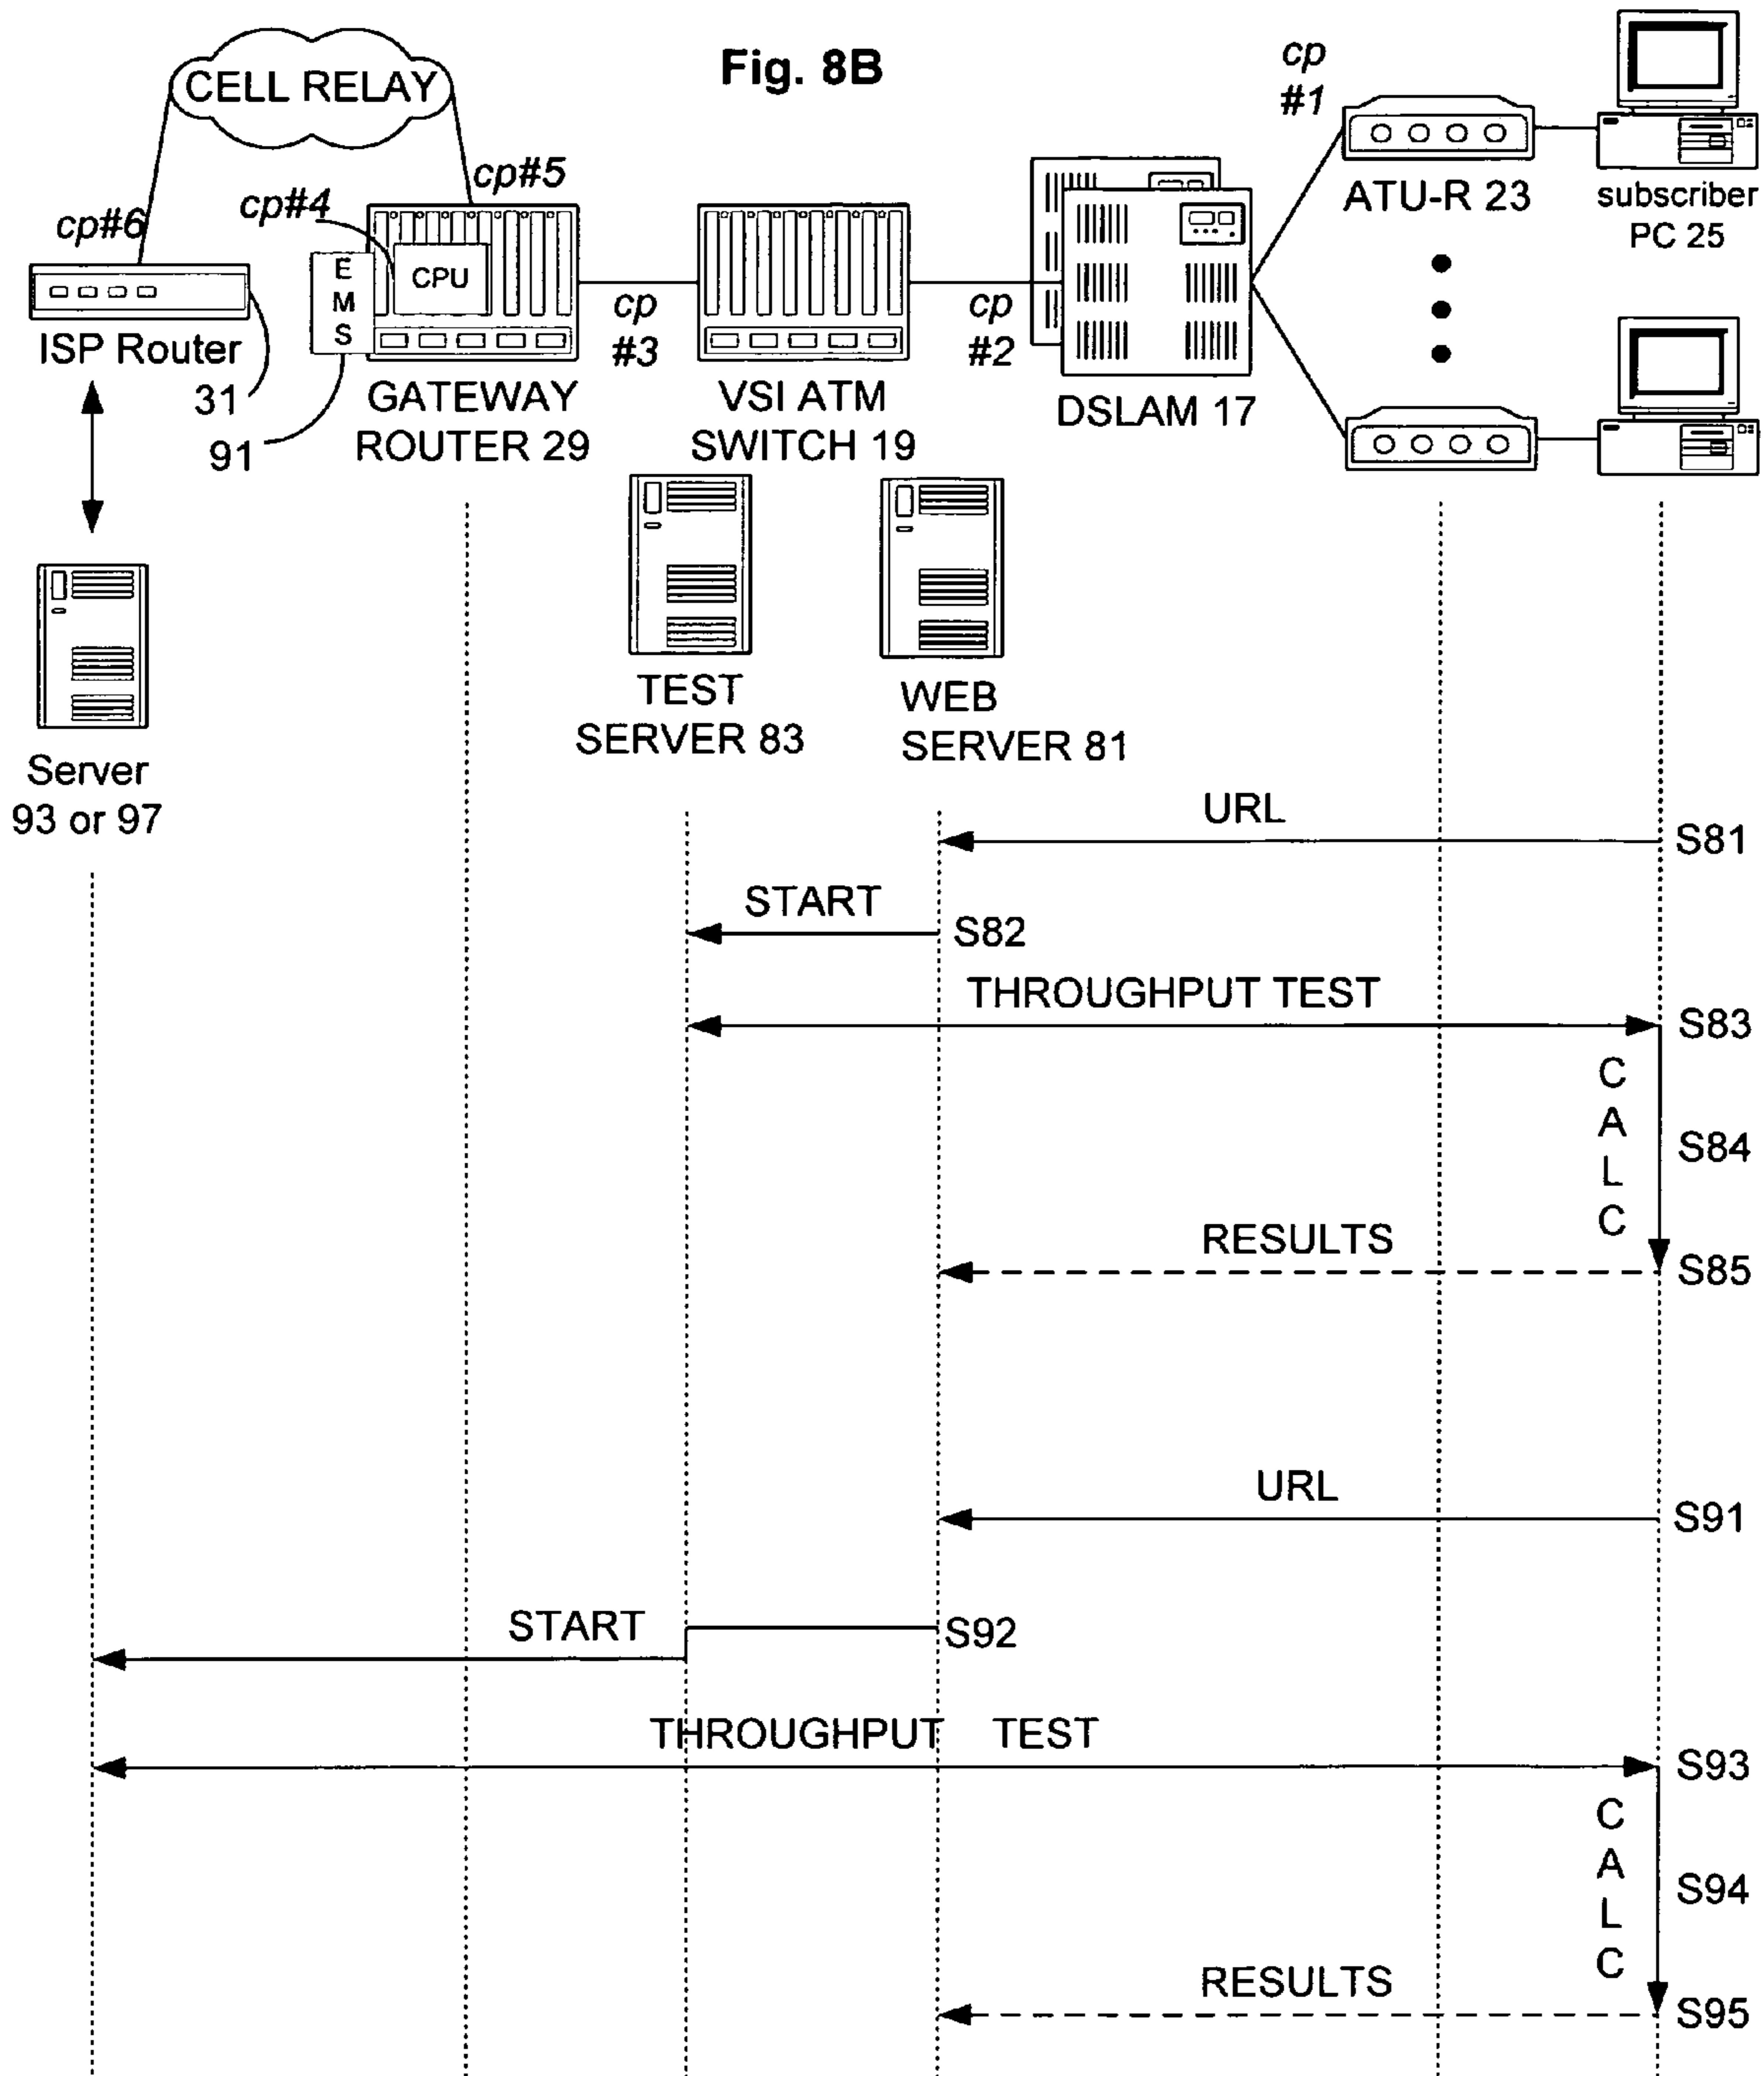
Fig. 8B

CELL RELAY

cp#6

ISP Router

31

cp#4

cp#5

E M S

CPU

91

GATEWAY ROUTER 29

cp #3

VSI ATM SWITCH 19

cp #2

DSLAM 17

cp #1

ATU-R 23

subscriber PC 25

Server 93 or 97

TEST SERVER 83

WEB SERVER 81

URL

S81

START

S82

THROUGHPUT TEST

S83

C A L C

S84

RESULTS

S85

URL

S91

START

S92

THROUGHPUT TEST

S93

C A L C

S94

RESULTS

S95